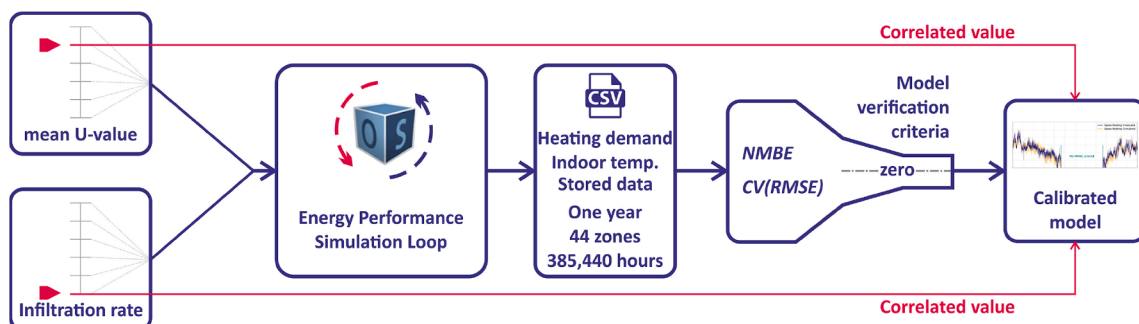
Correlated value

mean U-value

Infiltration rate

OS

Energy Performance Simulation Loop

CSV

Heating demand
Indoor temp.
Stored data

One year
44 zones
385,440 hours

NMBE
CV(RMSE)

zero

Model verification criteria

Calibrated model

Correlated value